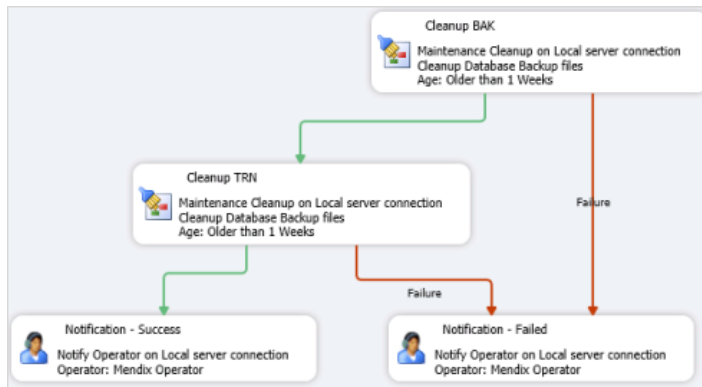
Cleanup BAK

Maintenance Cleanup on Local server connection
Cleanup Database Backup files
Age: Older than 1 Weeks

Cleanup TRN

Maintenance Cleanup on Local server connection
Cleanup Database Backup files
Age: Older than 1 Weeks

Failure

Failure

Notification - Success

Notify Operator on Local server connection
Operator: Mendix Operator

Notification - Failed

Notify Operator on Local server connection
Operator: Mendix Operator